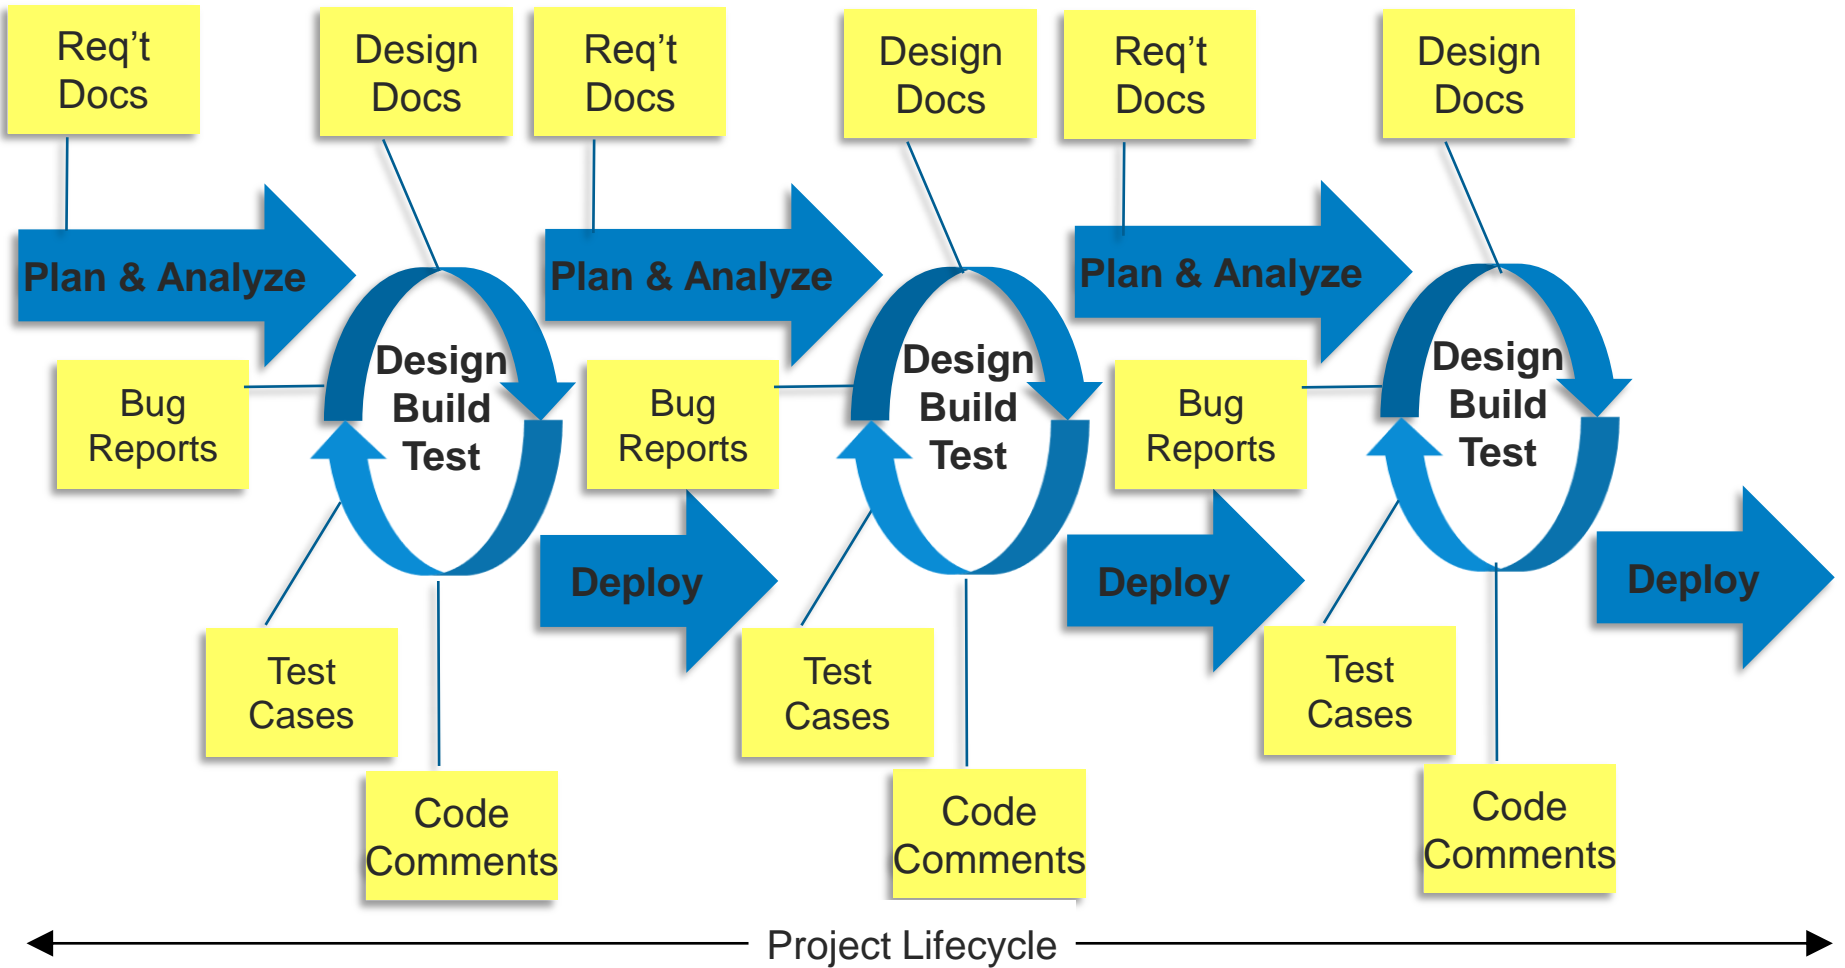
Req't Docs

Design Docs

Req't Docs

Design Docs

Req't Docs

Design Docs

Plan & Analyze

Design Build Test

Plan & Analyze

Design Build Test

Plan & Analyze

Design Build Test

Bug Reports

Bug Reports

Bug Reports

Deploy

Deploy

Deploy

Test Cases

Test Cases

Test Cases

Code Comments

Code Comments

Code Comments

Project Lifecycle